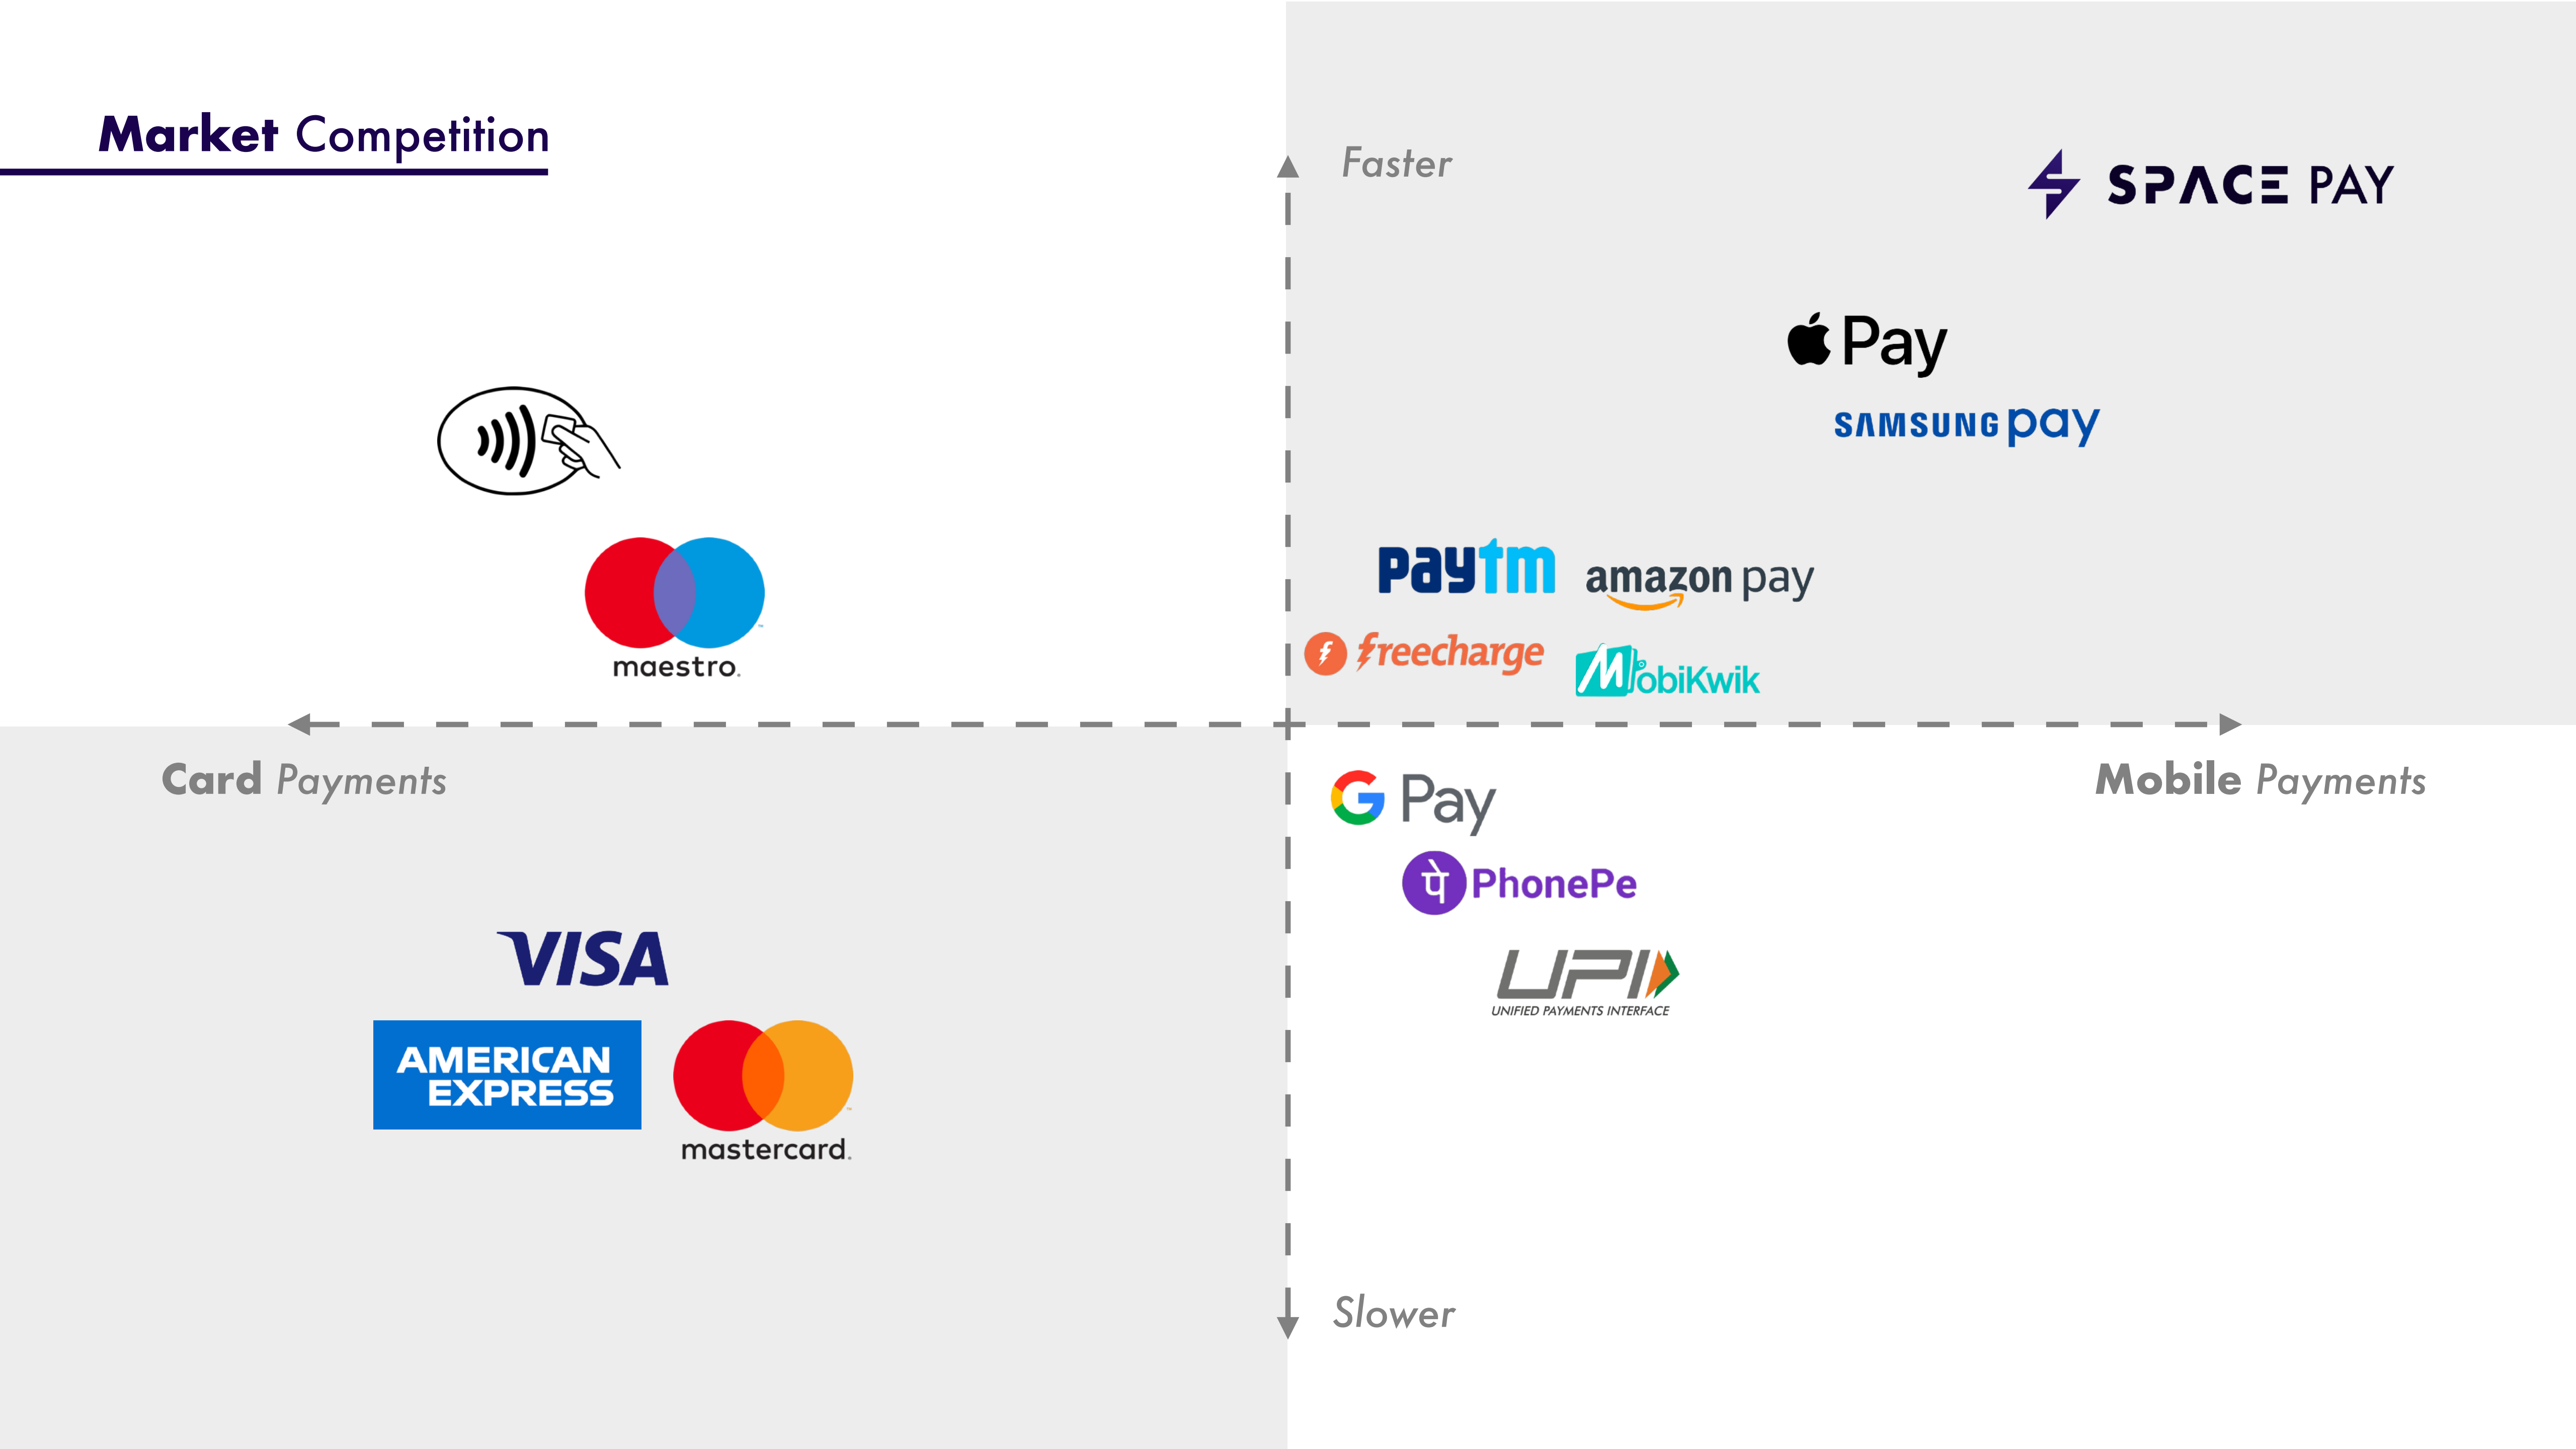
Market Competition

Faster

SPACE PAY

Pay

SAMSUNG pay

maestro.

Paytm amazon pay

freecharge MobiKwik

Card Payments

Mobile Payments

G Pay

PhonePe

UPI
UNIFIED PAYMENTS INTERFACE

VISA

AMERICAN EXPRESS

mastercard.

Slower